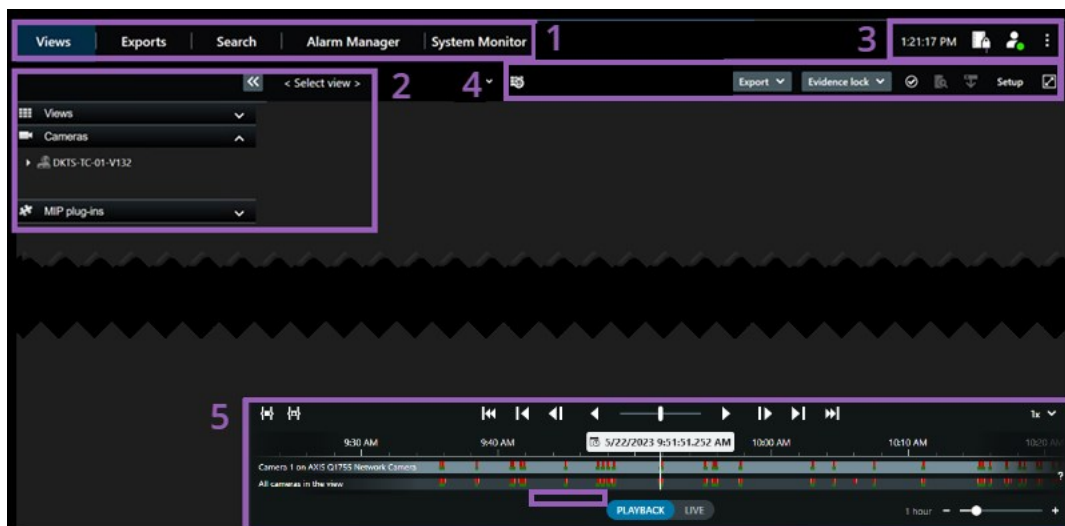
Views | Exports | Search | Alarm Manager | System Monitor 1

3 1:21:17 PM

« < Select view > 2

4

Export Evidence lock Setup

Views

Cameras

DKTS-TC-01-V132

MIP plug-ins

5

1x

9:30 AM 9:40 AM 5/22/2023 9:51:51.252 AM 10:00 AM 10:10 AM 10:20 AM

Camera 1 on AXIS Q1755 Network Camera

All cameras in the view

?

PLAYBACK LIVE

1 hour − +